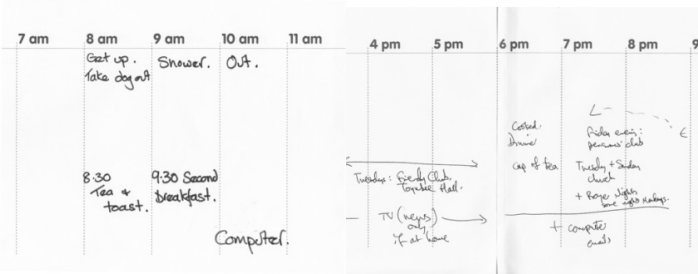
7 am 8 am 9 am 10 am 11 am

Get up. Take dog out

Shower.

Out.

8:30 Tea & toast.

9:30 Second breakfast.

Computer.

4 pm 5 pm 6 pm 7 pm 8 pm 9

Cooked Dinner

Cup of tea

Friday eve: pensioners' club

Tuesday + Sunday church

+ Rope nights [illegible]

Tuesdays: Evening Club Townhall hall.

TV (news) only if at home

+ computer emails